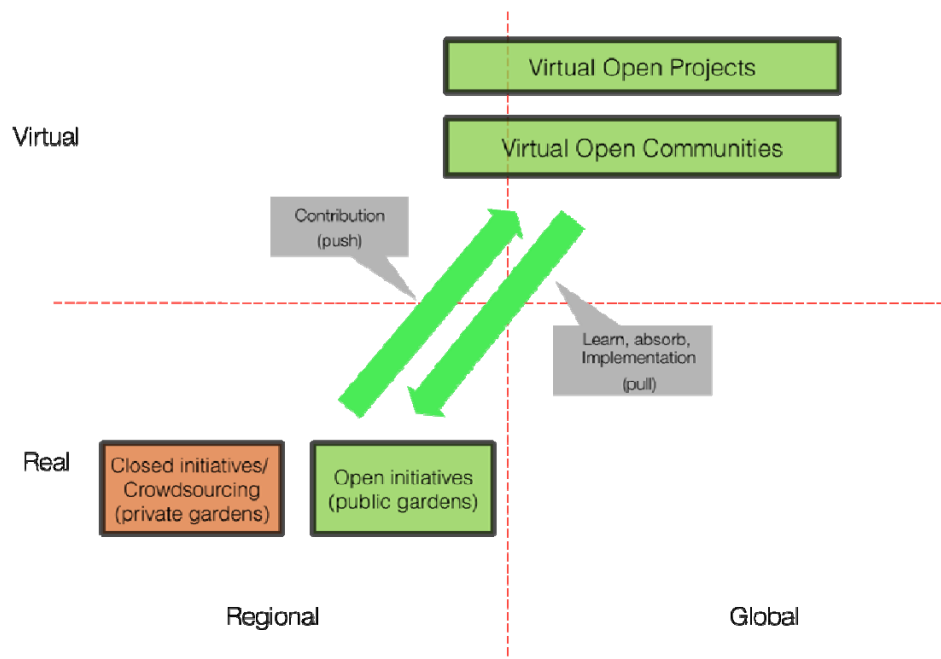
Virtual Open Projects

Virtual

Virtual Open Communities

Contribution
(push)

Learn, absorb,
Implementation
(pull)

Real

Closed initiatives/
Crowdsourcing
(private gardens)

Open initiatives
(public gardens)

Regional

Global